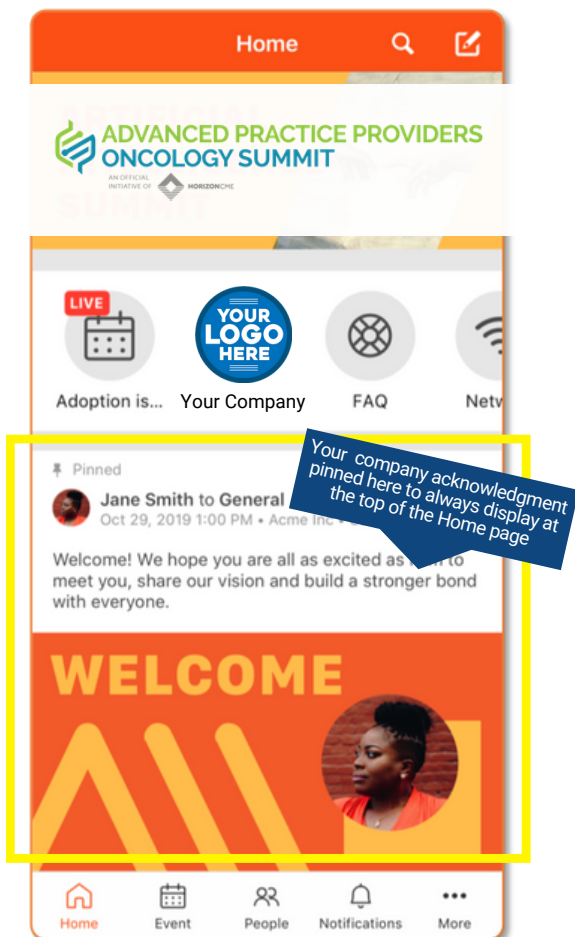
Home

ADVANCED PRACTICE PROVIDERS
ONCOLOGY SUMMIT
AN OFFICIAL INITIATIVE OF HORIZONCME

LIVE
Adoption is...

YOUR LOGO HERE
Your Company

FAQ

Netw

Pinned

Jane Smith to General
Oct 29, 2019 1:00 PM • Acme Inc •

Your company acknowledgment pinned here to always display at the top of the Home page

Welcome! We hope you are all as excited as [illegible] to meet you, share our vision and build a stronger bond with everyone.

WELCOME

Home
Event
People
Notifications
More